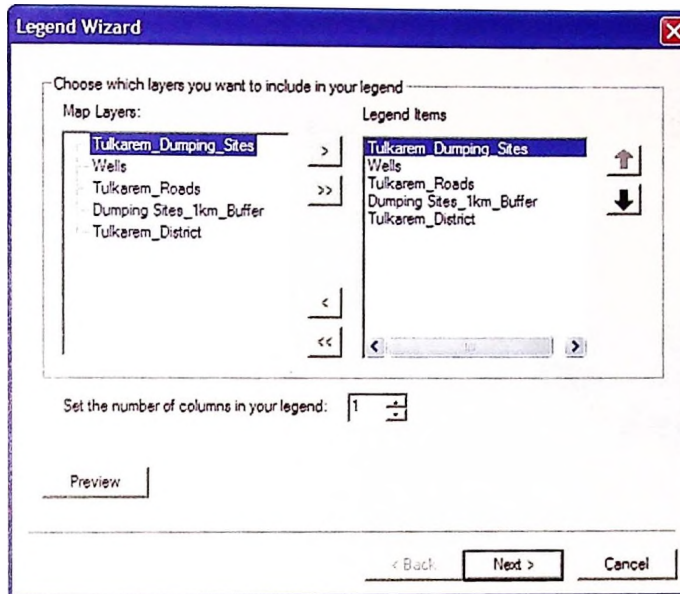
Legend Wizard

Choose which layers you want to include in your legend

Map Layers:

Tulkarem_Dumping_Sites
Wells
Tulkarem_Roads
Dumping Sites_1km_Buffer
Tulkarem_District

>
>>
<
<<

Legend Items

Tulkarem_Dumping_Sites
Wells
Tulkarem_Roads
Dumping Sites_1km_Buffer
Tulkarem_District

Set the number of columns in your legend: 1

Preview

< Back
Next >
Cancel